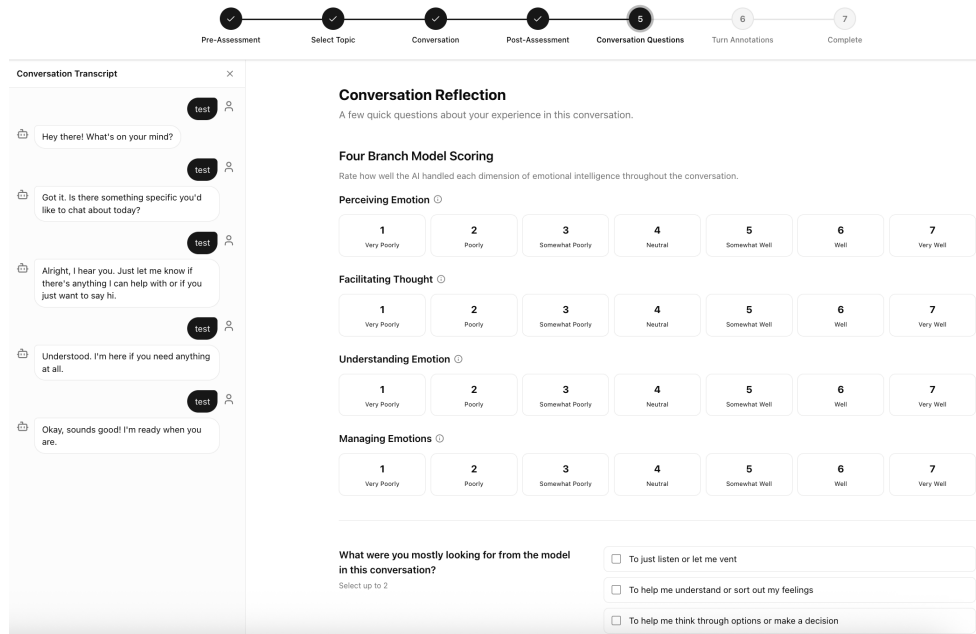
Pre-Assessment
Select Topic
Conversation
Post-Assessment
5
Conversation Questions
6
Turn Annotations
7
Complete

Conversation Transcript ×

test

Hey there! What's on your mind?

test

Got it. Is there something specific you'd like to chat about today?

test

Alright, I hear you. Just let me know if there's anything I can help with or if you just want to say hi.

test

Understood. I'm here if you need anything at all.

test

Okay, sounds good! I'm ready when you are.

Conversation Reflection

A few quick questions about your experience in this conversation.

Four Branch Model Scoring

Rate how well the AI handled each dimension of emotional intelligence throughout the conversation.

Perceiving Emotion ⓘ

| 1 Very Poorly | 2 Poorly | 3 Somewhat Poorly | 4 Neutral | 5 Somewhat Well | 6 Well | 7 Very Well |
|---|---|---|---|---|---|---|

Facilitating Thought ⓘ

| 1 Very Poorly | 2 Poorly | 3 Somewhat Poorly | 4 Neutral | 5 Somewhat Well | 6 Well | 7 Very Well |
|---|---|---|---|---|---|---|

Understanding Emotion ⓘ

| 1 Very Poorly | 2 Poorly | 3 Somewhat Poorly | 4 Neutral | 5 Somewhat Well | 6 Well | 7 Very Well |
|---|---|---|---|---|---|---|

Managing Emotions ⓘ

| 1 Very Poorly | 2 Poorly | 3 Somewhat Poorly | 4 Neutral | 5 Somewhat Well | 6 Well | 7 Very Well |
|---|---|---|---|---|---|---|

What were you mostly looking for from the model in this conversation?
Select up to 2

☐ To just listen or let me vent
☐ To help me understand or sort out my feelings
☐ To help me think through options or make a decision